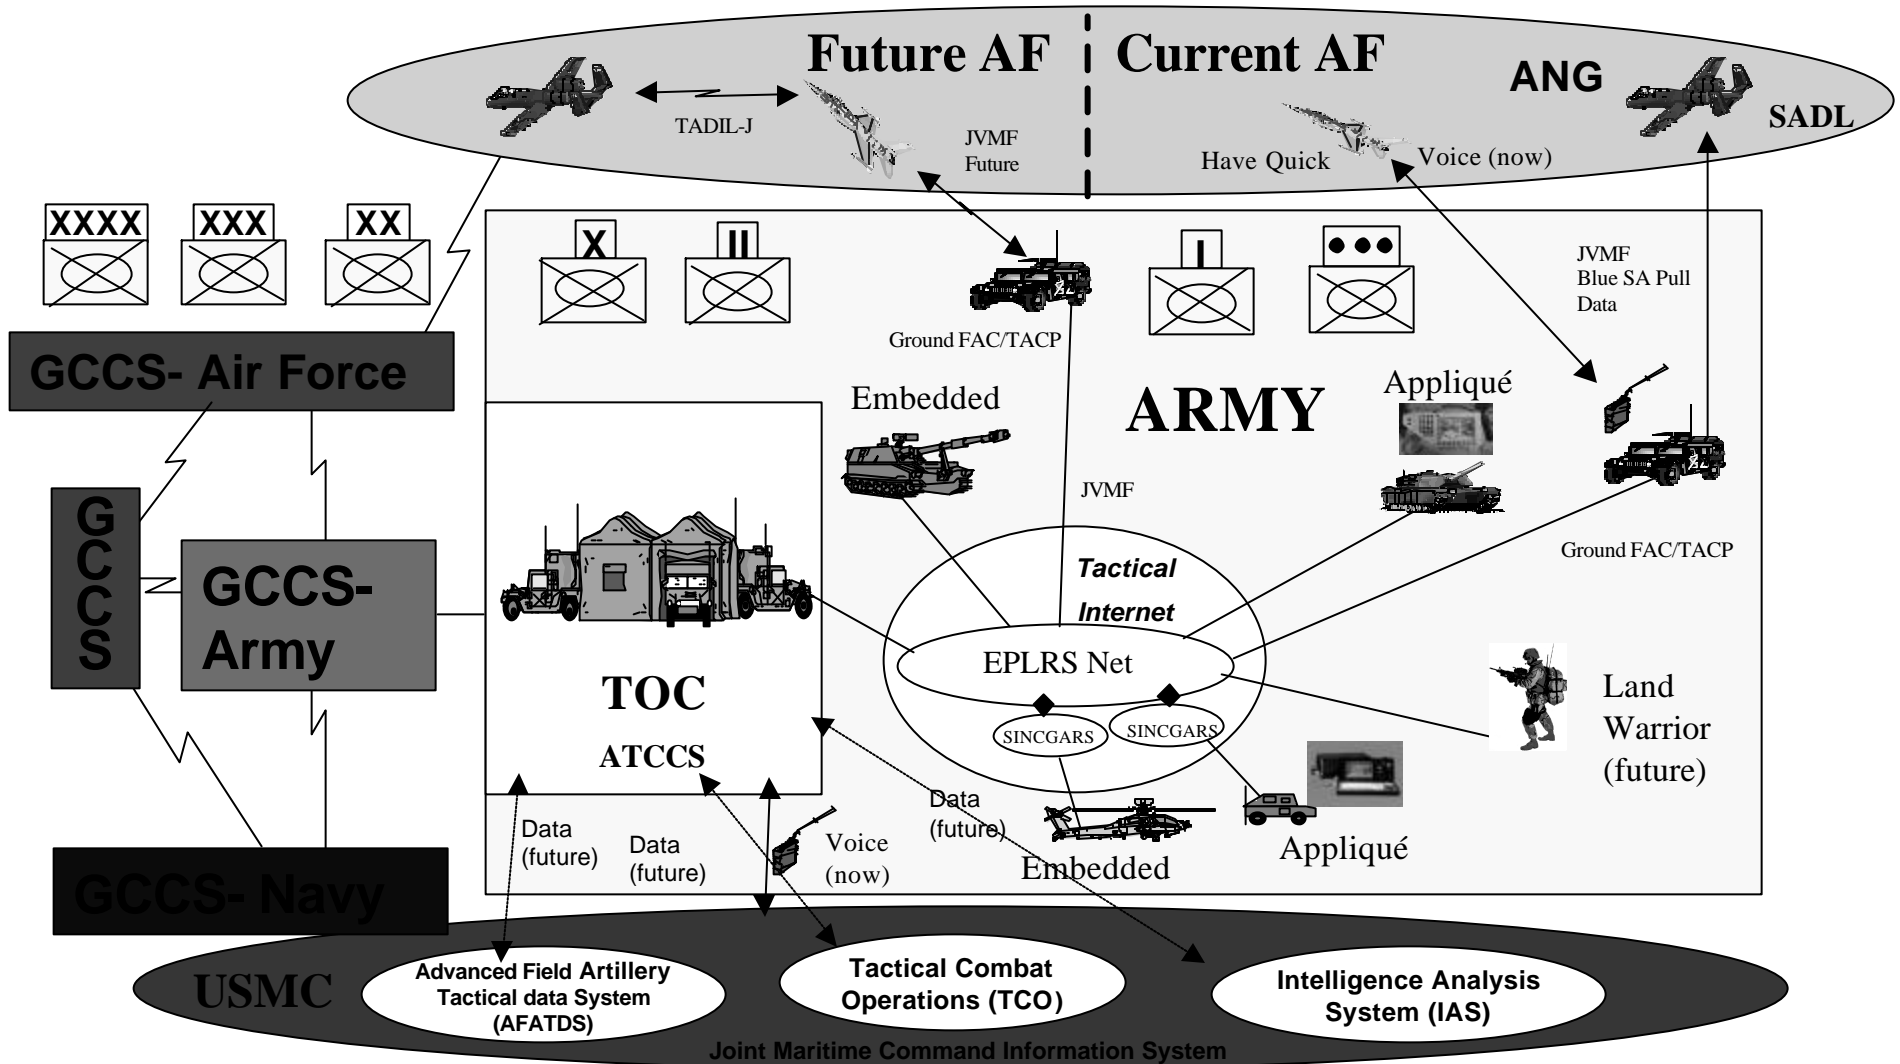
Future AF | Current AF

ANG

TADIL-J

JVMF Future

Have Quick

Voice (now)

SADL

XXXX

XXX

XX

X

II

I

●●●

JVMF Blue SA Pull Data

Ground FAC/TACP

GCCS- Air Force

Embedded

ARMY

Appliqué

G C C S

GCCS- Army

JVMF

Ground FAC/TACP

Tactical Internet

EPLRS Net

TOC

ATCCS

SINCGARS

SINCGARS

Land Warrior (future)

Data (future)

Data (future)

Voice (now)

Data (future)

Embedded

Appliqué

GCCS- Navy

USMC

Advanced Field Artillery Tactical data System (AFATDS)

Tactical Combat Operations (TCO)

Intelligence Analysis System (IAS)

Joint Maritime Command Information System